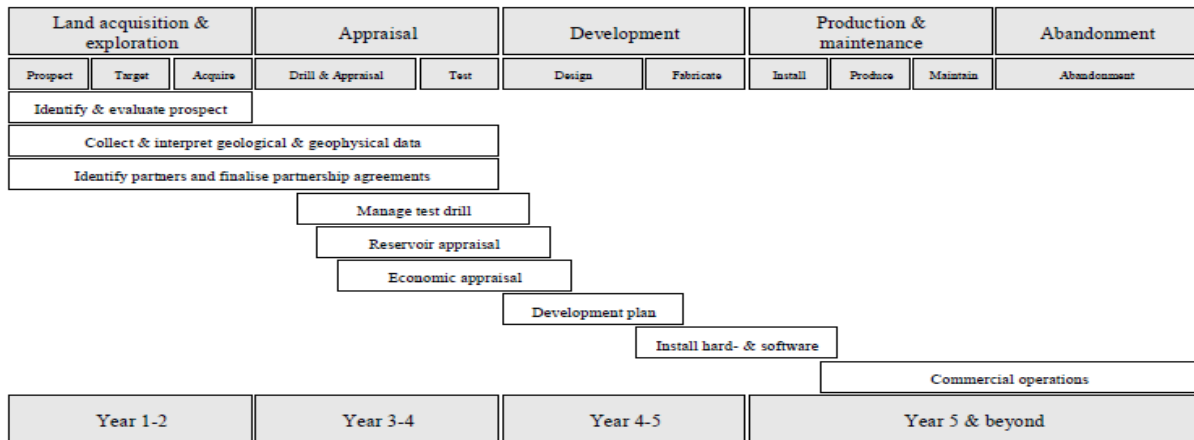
Land acquisition & exploration

Appraisal

Development

Production & maintenance

Abandonment

Prospect

Target

Acquire

Drill & Appraisal

Test

Design

Fabricate

Install

Produce

Maintain

Abandonment

Identify & evaluate prospect

Collect & interpret geological & geophysical data

Identify partners and finalise partnership agreements

Manage test drill

Reservoir appraisal

Economic appraisal

Development plan

Install hard- & software

Commercial operations

Year 1-2

Year 3-4

Year 4-5

Year 5 & beyond